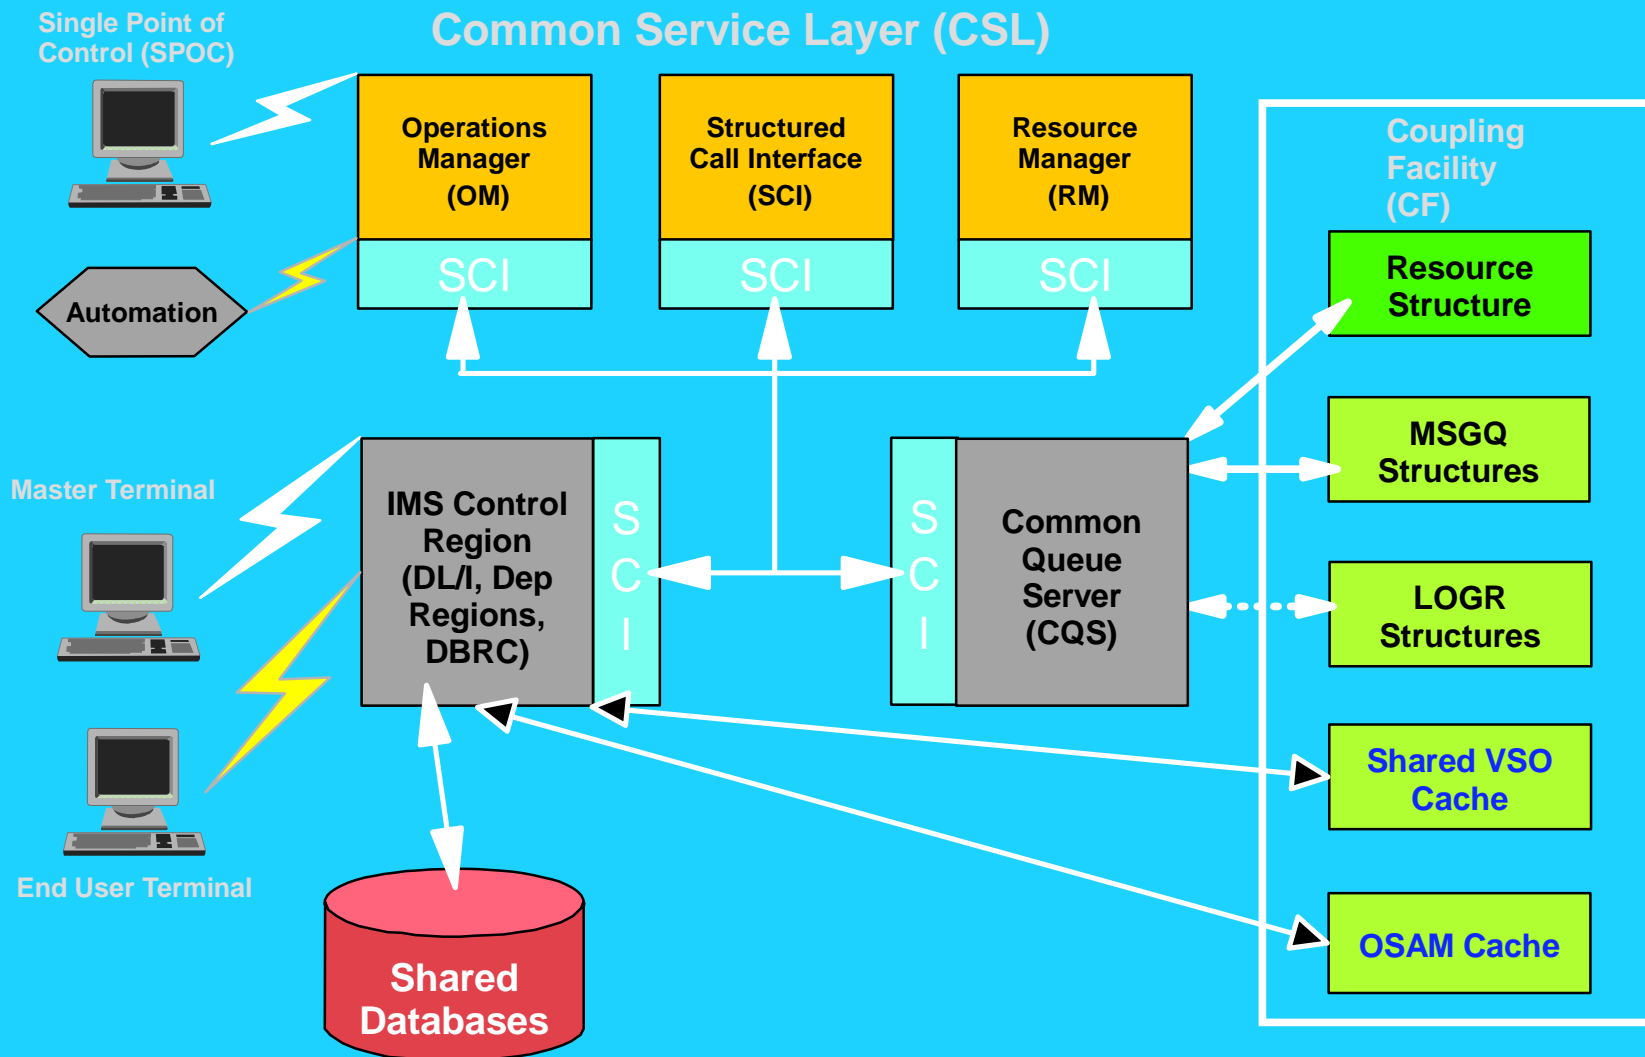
Single Point of Control (SPOC)

Common Service Layer (CSL)

Operations Manager (OM)

SCI

Structured Call Interface (SCI)

SCI

Resource Manager (RM)

SCI

Automation

Coupling Facility (CF)

Resource Structure

MSGQ Structures

LOGR Structures

Shared VSO Cache

OSAM Cache

Master Terminal

IMS Control Region (DL/I, Dep Regions, DBRC)

S C I

S C I

Common Queue Server (CQS)

End User Terminal

Shared Databases